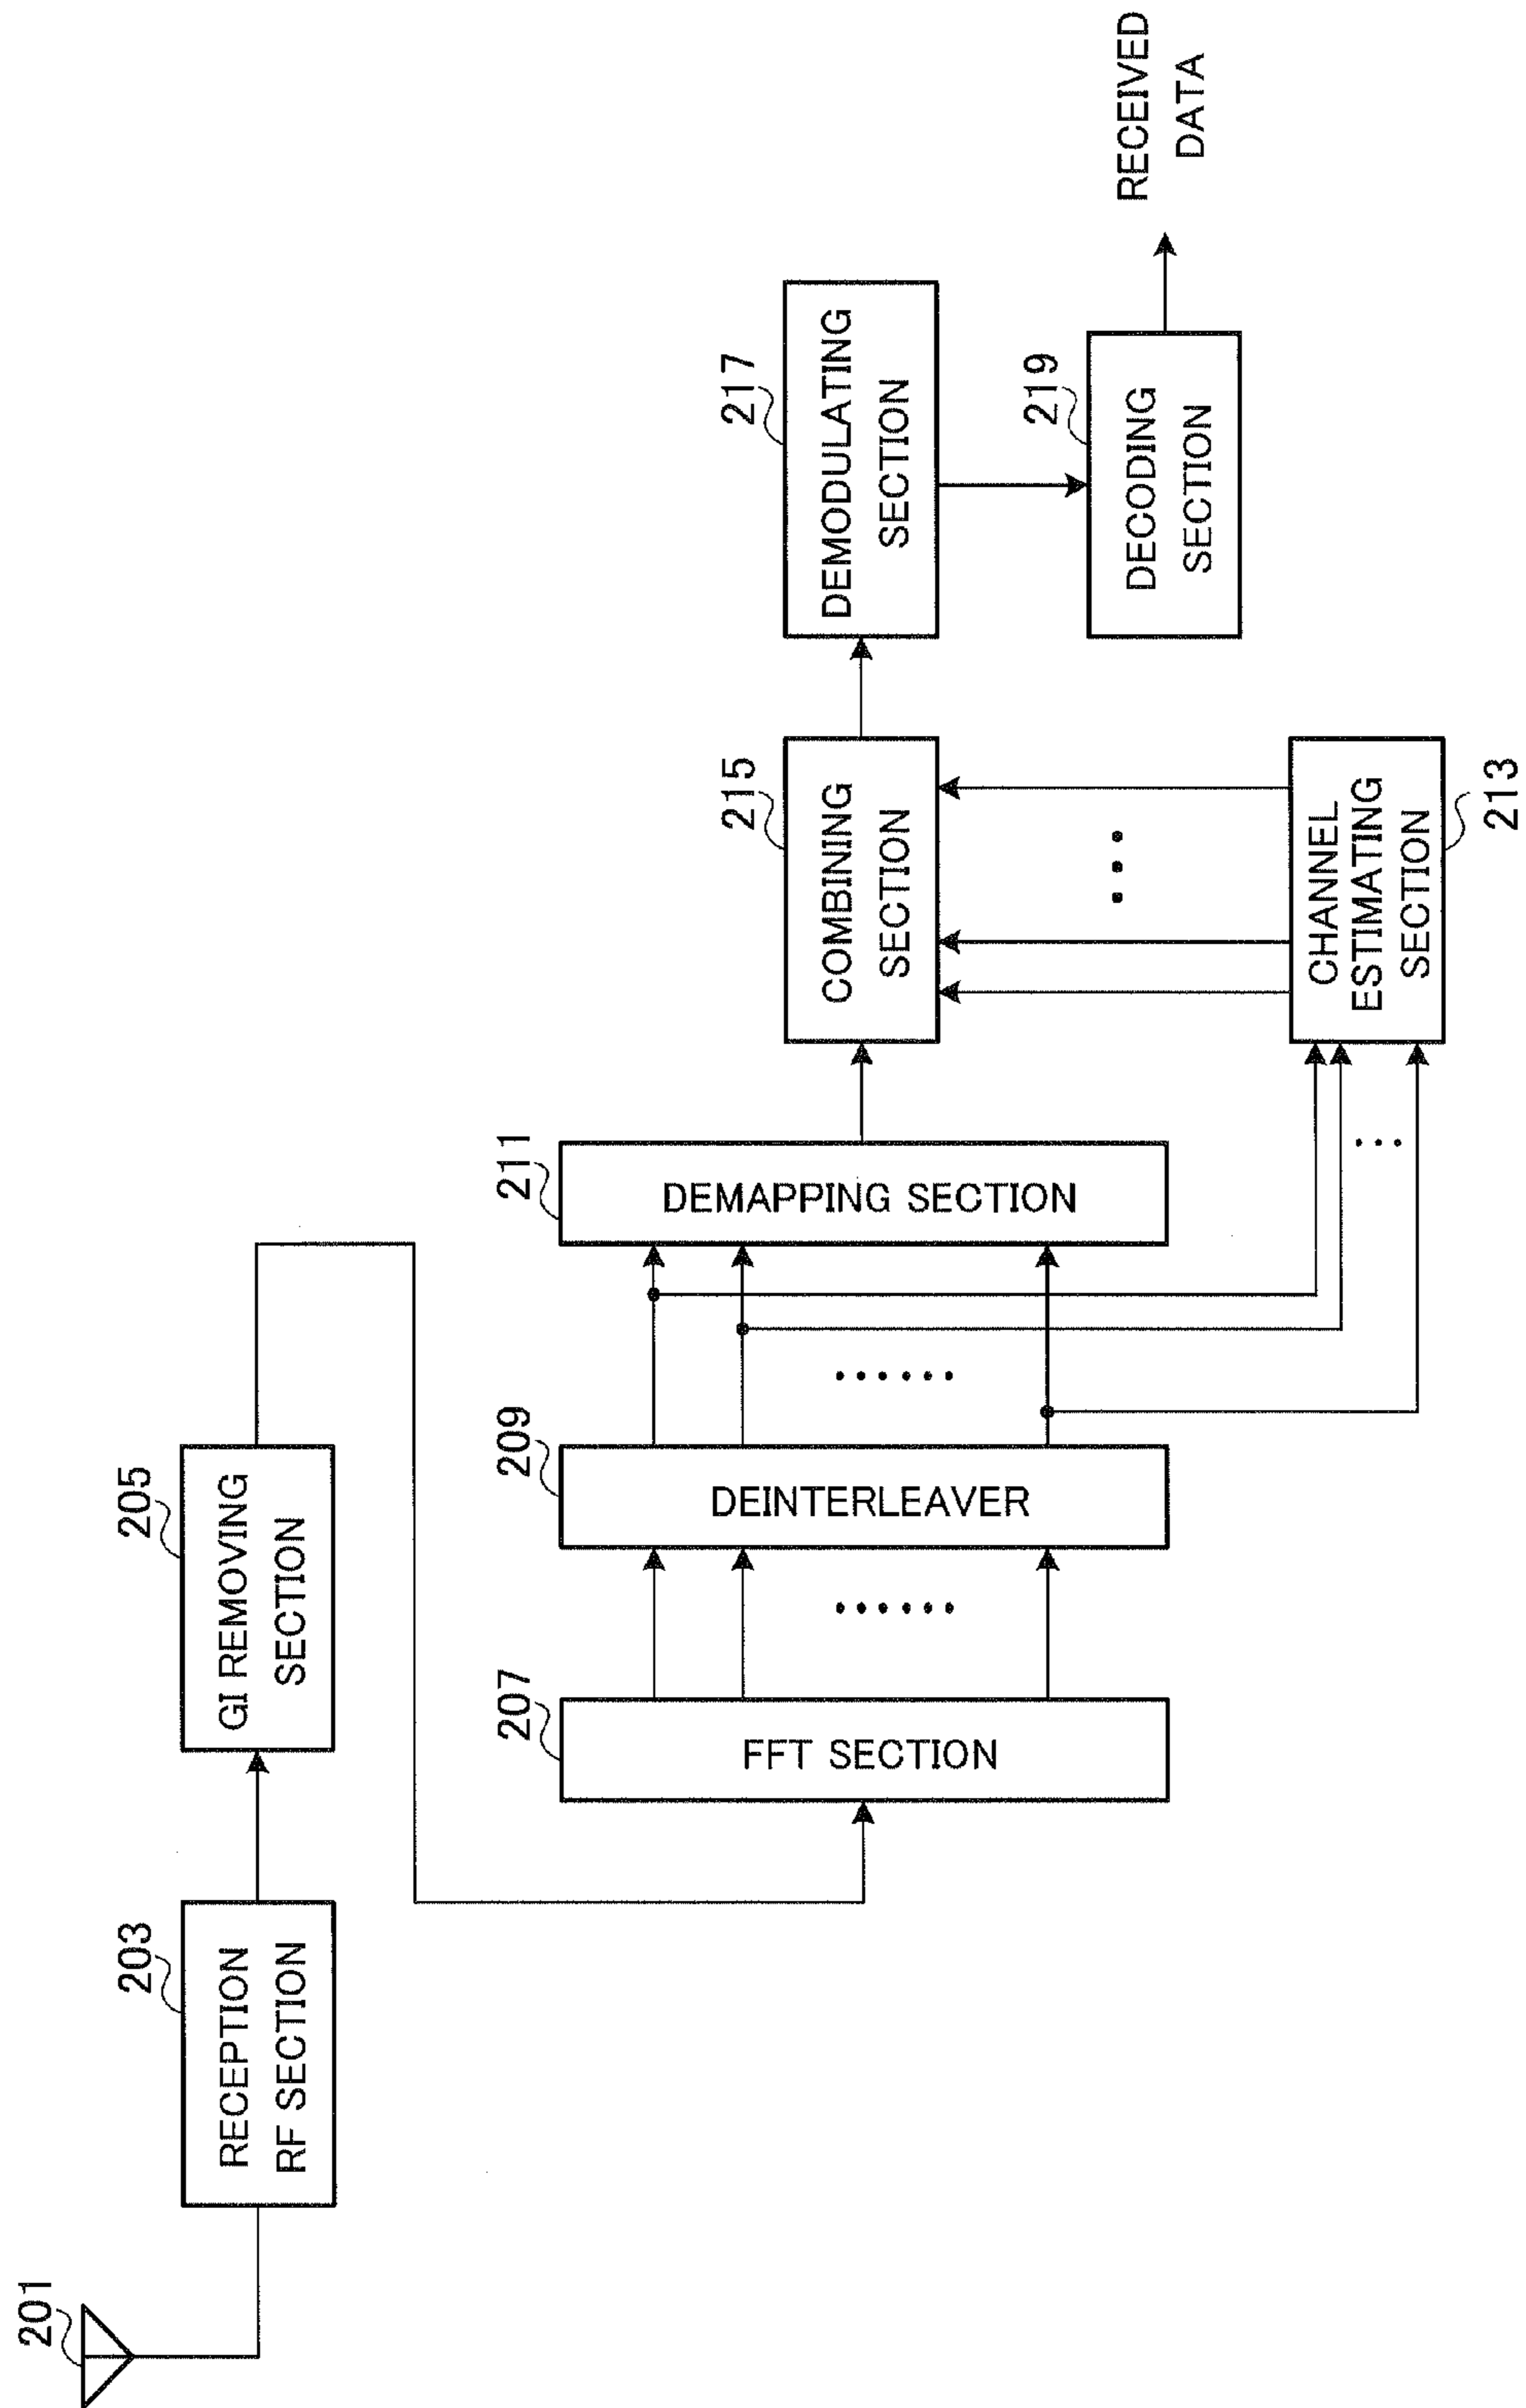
201

203
RECEPTION RF SECTION

205
GI REMOVING SECTION

207
FFT SECTION

209
DEINTERLEAVER

211
DEMAPPING SECTION

213
CHANNEL ESTIMATING SECTION

215
COMBINING SECTION

217
DEMODULATING SECTION

219
DECODING SECTION

RECEIVED DATA